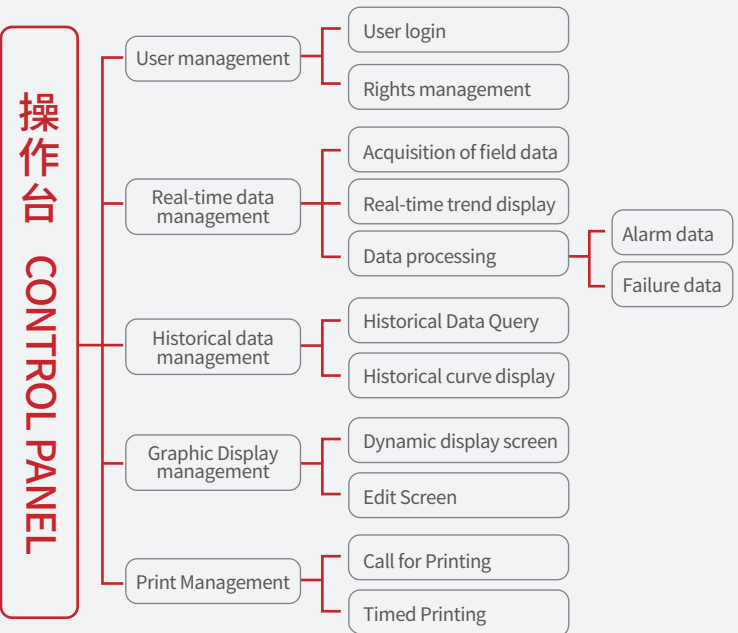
操作台 CONTROL PANEL

User management

User login

Rights management

Real-time data management

Acquisition of field data

Real-time trend display

Data processing

Alarm data

Failure data

Historical data management

Historical Data Query

Historical curve display

Graphic Display management

Dynamic display screen

Edit Screen

Print Management

Call for Printing

Timed Printing